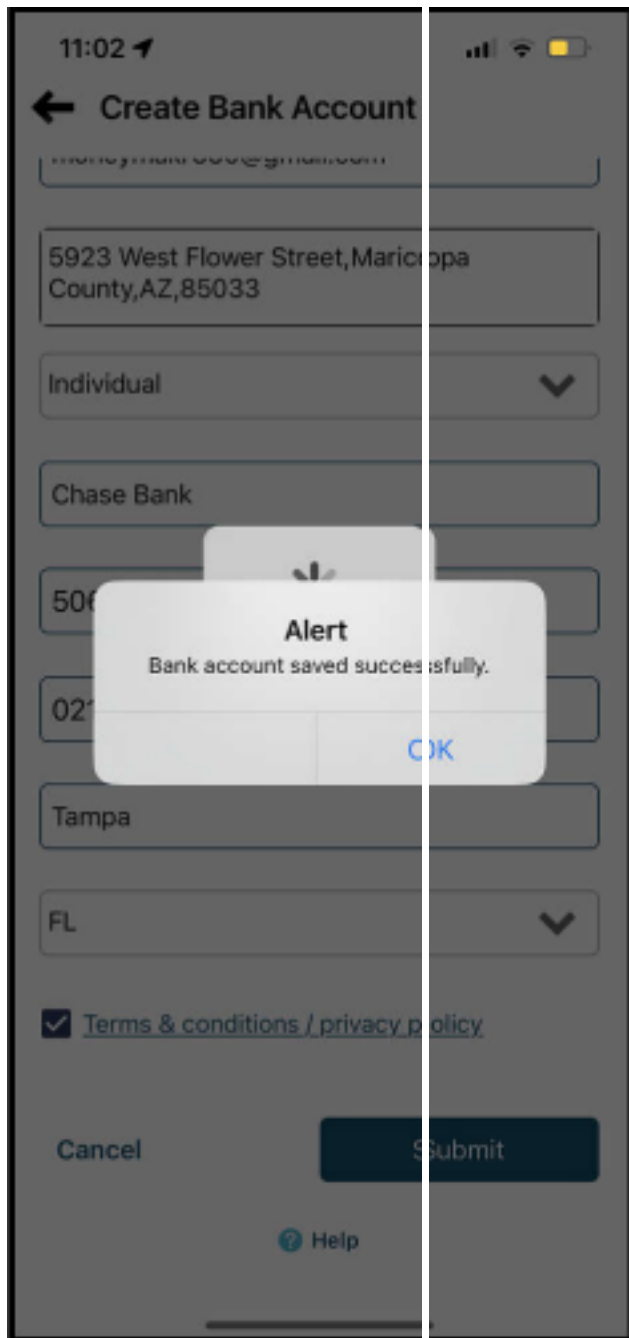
11:02

Create Bank Account

moneymakr000@gmail.com

5923 West Flower Street,Maricopa County,AZ,85033

Individual

Chase Bank

506

Alert

Bank account saved successfully.

OK

021

Tampa

FL

Terms & conditions / privacy policy

Cancel

Submit

Help